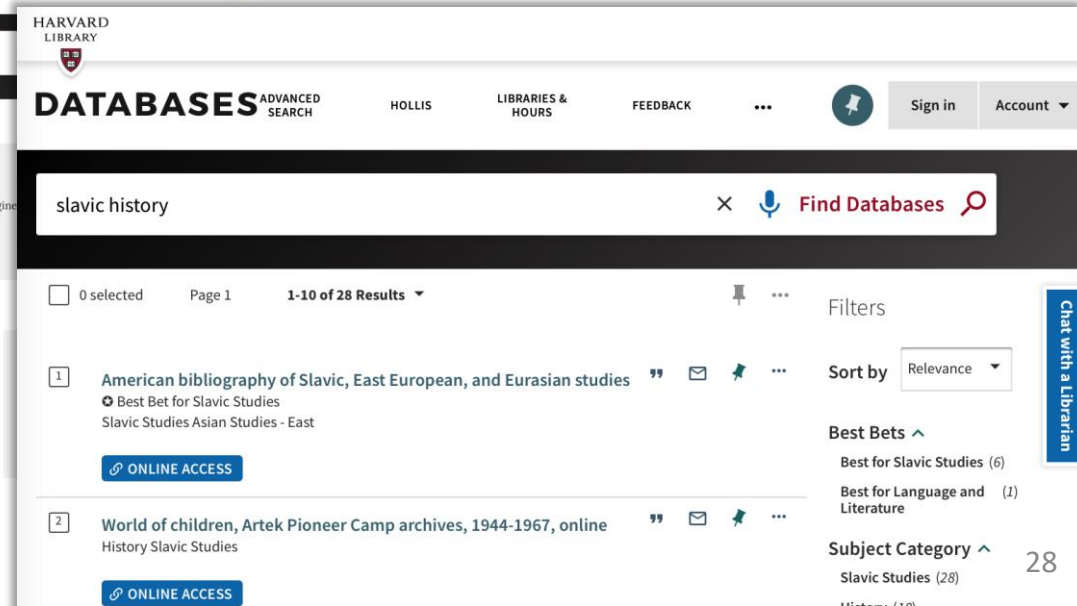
HARVARD LIBRARY

DATABASES ADVANCED SEARCH

HOLLIS

LIBRARIES & HOURS

FEEDBACK

•••

Sign in

Account

slavic history

Find Databases

0 selected

Page 1

1-10 of 28 Results

Filters

Sort by

Relevance

1

American bibliography of Slavic, East European, and Eurasian studies

Best Bet for Slavic Studies

Slavic Studies Asian Studies - East

ONLINE ACCESS

2

World of children, Artek Pioneer Camp archives, 1944-1967, online

History Slavic Studies

ONLINE ACCESS

Best Bets

Best for Slavic Studies (6)

Best for Language and Literature (1)

Subject Category

Slavic Studies (28)

History (10)

Chat with a Librarian

28